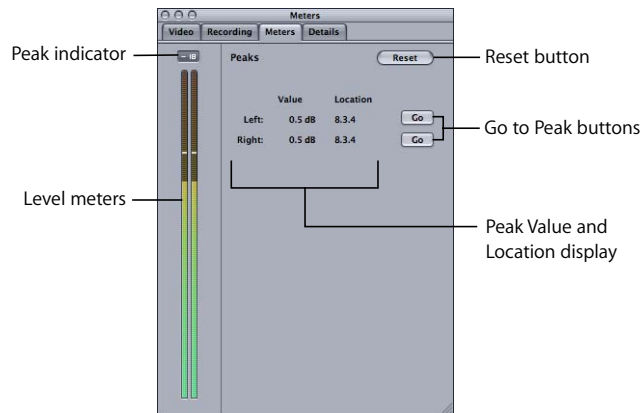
Meters

Video | Recording | Meters | Details

Peak indicator

Peaks

Reset

Reset button

| | Value | Location |
|---|---|---|
| Left: | 0.5 dB | 8.3.4 |
| Right: | 0.5 dB | 8.3.4 |

Go

Go

Go to Peak buttons

Level meters

Peak Value and Location display